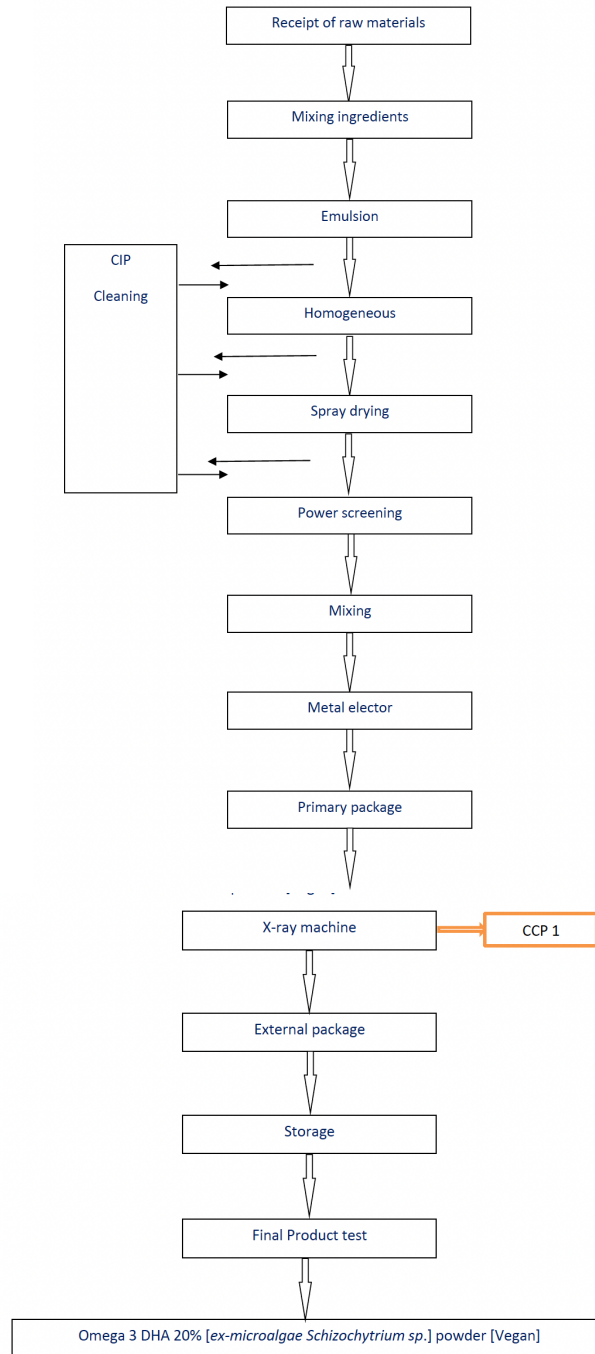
Receipt of raw materials

Mixing ingredients

Emulsion

CIP

Cleaning

Homogeneous

Spray drying

Power screening

Mixing

Metal elector

Primary package

X-ray machine

CCP 1

External package

Storage

Final Product test

Omega 3 DHA 20% [*ex-microalgae Schizochytrium sp.*] powder [Vegan]